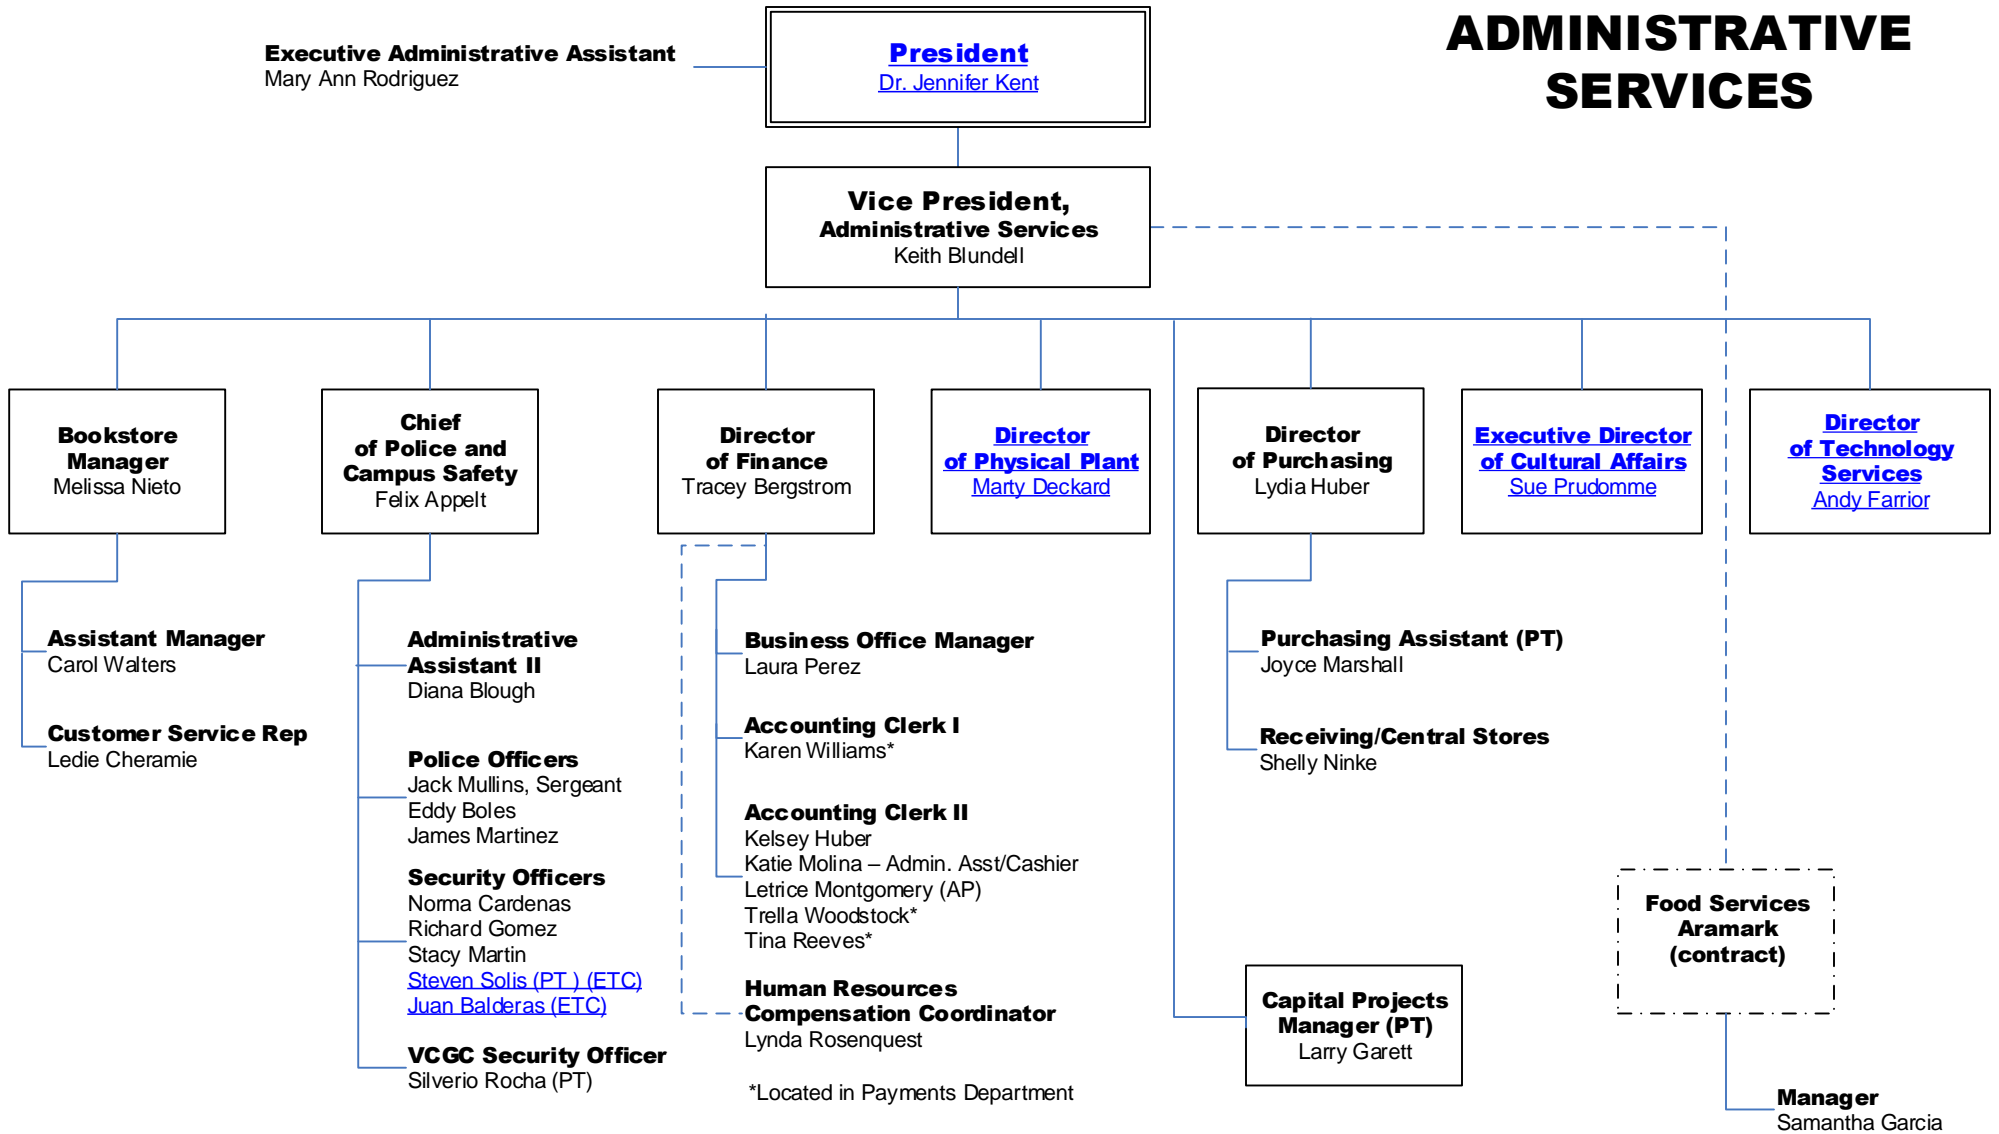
ADMINISTRATIVE SERVICES

Executive Administrative Assistant
Mary Ann Rodriguez

President
Dr. Jennifer Kent

Vice President, Administrative Services
Keith Blundell

Bookstore Manager
Melissa Nieto

Assistant Manager
Carol Walters

Customer Service Rep
Ledie Cheramie

Chief of Police and Campus Safety
Felix Appelt

Administrative Assistant II
Diana Blough

Police Officers
Jack Mullins, Sergeant
Eddy Boles
James Martinez

Security Officers
Norma Cardenas
Richard Gomez
Stacy Martin
Steven Solis (PT ) (ETC)
Juan Balderas (ETC)

VCGC Security Officer
Silverio Rocha (PT)

Director of Finance
Tracey Bergstrom

Business Office Manager
Laura Perez

Accounting Clerk I
Karen Williams*

Accounting Clerk II
Kelsey Huber
Katie Molina – Admin. Asst/Cashier
Letrice Montgomery (AP)
Trella Woodstock*
Tina Reeves*

Human Resources Compensation Coordinator
Lynda Rosenquest

*Located in Payments Department

Director of Physical Plant
Marty Deckard

Director of Purchasing
Lydia Huber

Purchasing Assistant (PT)
Joyce Marshall

Receiving/Central Stores
Shelly Ninke

Capital Projects Manager (PT)
Larry Garett

Executive Director of Cultural Affairs
Sue Prudomme

Director of Technology Services
Andy Farrior

Food Services Aramark (contract)

Manager
Samantha Garcia